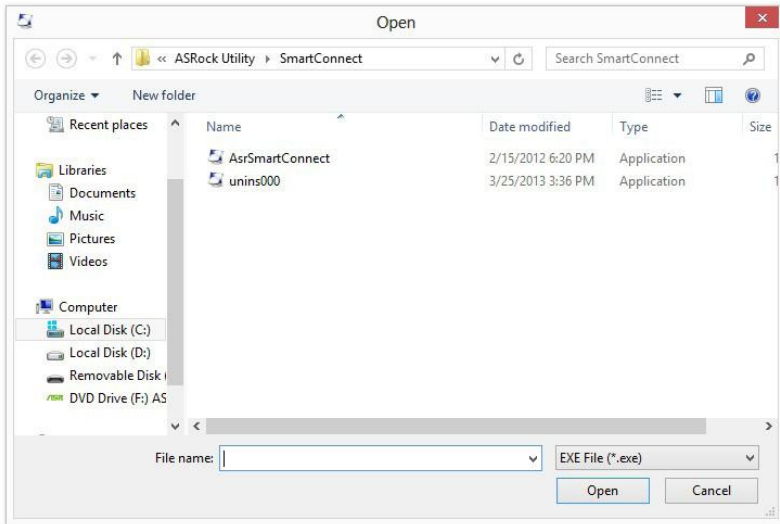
Open

« ASRock Utility › SmartConnect

Search SmartConnect

Organize ▾ New folder

Recent places

Libraries
Documents
Music
Pictures
Videos

Computer
Local Disk (C:)
Local Disk (D:)
Removable Disk (
DVD Drive (F:) AS

| Name | Date modified | Type | Size |
|---|---|---|---|
| AsrSmartConnect | 2/15/2012 6:20 PM | Application | 1 |
| unins000 | 3/25/2013 3:36 PM | Application | 1 |

File name:

EXE File (*.exe)

Open

Cancel